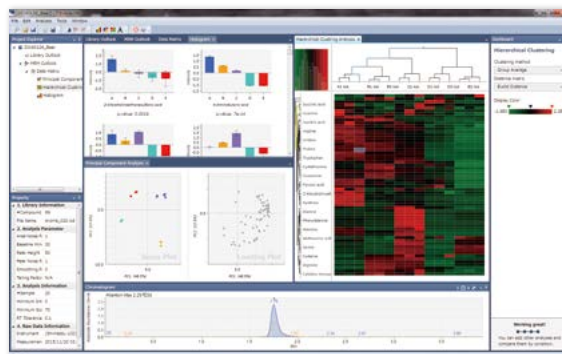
File Edit Analysis Tools Window

Project Explorer

Library Outlook MRM Outlook Data Matrix Histogram

Hierarchical Clustering Analysis

Dashboard

Hierarchical Clustering

Clustering method

Group Average

Distance metric

Euclid Distance

Display Color

Principal Component Analysis

Score Plot

Loading Plot

Property

1. Library Information

2. Analysis Parameter

3. Analysis Information

4. Raw Data Information

Chromatogram

Working great!

You can add other analyses and compare them by zooming.